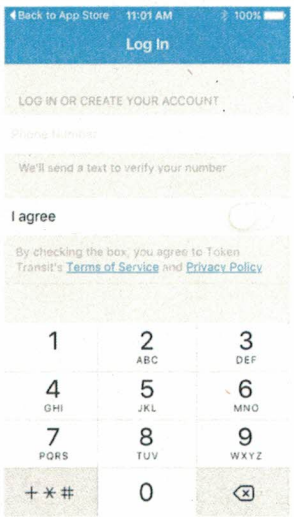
◀ Back to App Store 11:01 AM 100%

Log In

LOG IN OR CREATE YOUR ACCOUNT

Phone Number

We'll send a text to verify your number

I agree

By checking the box, you agree to Token Transit's Terms of Service and Privacy Policy

1

2 ABC

3 DEF

4 GHI

5 JKL

6 MNO

7 PQRS

8 TUV

9 WXYZ

+*#

0